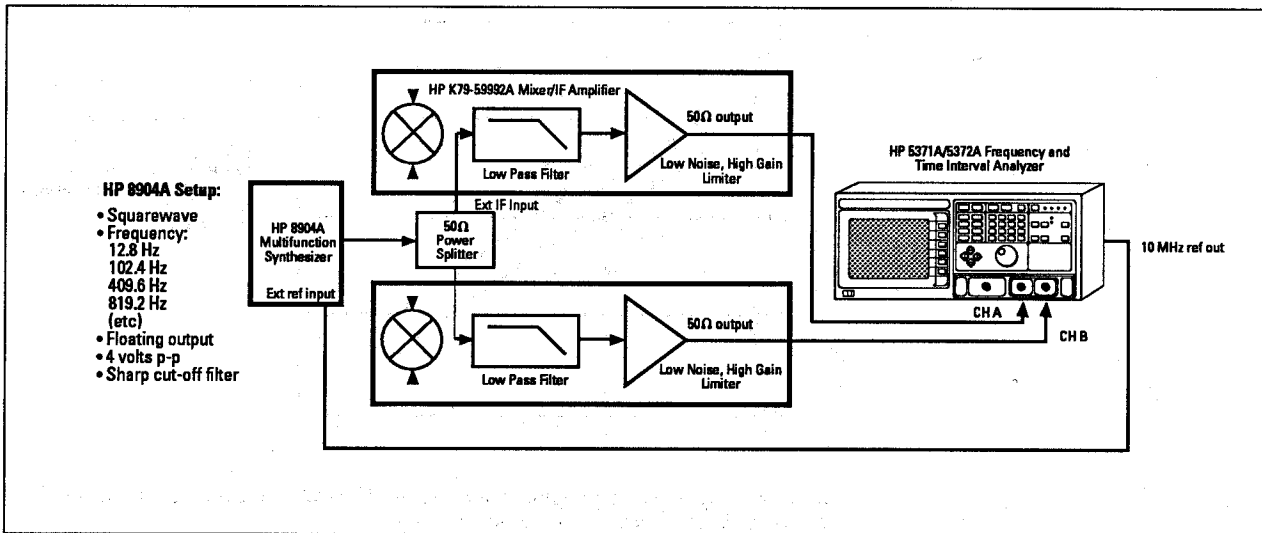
HP 8904A Setup:
• Squarewave
• Frequency:
12.8 Hz
102.4 Hz
409.6 Hz
819.2 Hz
(etc)
• Floating output
• 4 volts p-p
• Sharp cut-off filter

HP 8904A Multifunction Synthesizer

Ext ref input

$50\Omega$ Power Splitter

Ext IF Input

HP K79-59992A Mixer/IF Amplifier

Low Pass Filter

$50\Omega$ output

Low Noise, High Gain Limiter

Low Pass Filter

$50\Omega$ output

Low Noise, High Gain Limiter

HP 5371A/5372A Frequency and Time Interval Analyzer

CH A

CH B

10 MHz ref out